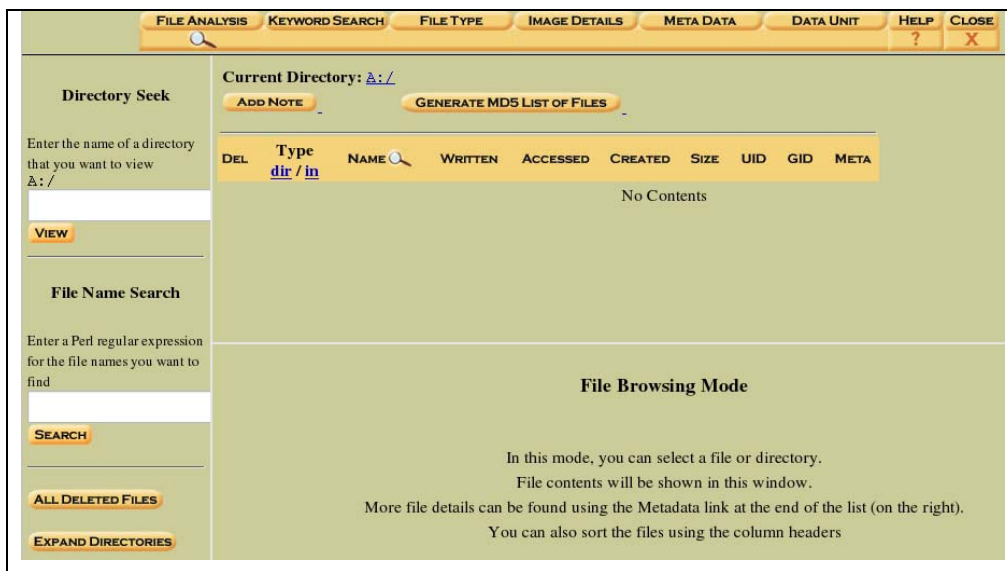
FILE ANALYSIS KEYWORD SEARCH FILE TYPE IMAGE DETAILS META DATA DATA UNIT HELP CLOSE

?

X

Directory Seek

Enter the name of a directory that you want to view
A:/

VIEW

File Name Search

Enter a Perl regular expression for the file names you want to find

SEARCH

ALL DELETED FILES

EXPAND DIRECTORIES

Current Directory: A:/

ADD NOTE

GENERATE MD5 LIST OF FILES

| DEL | Type dir / in | NAME | WRITTEN | ACCESSED | CREATED | SIZE | UID | GID | META |
|---|---|---|---|---|---|---|---|---|---|

No Contents

File Browsing Mode

In this mode, you can select a file or directory.
File contents will be shown in this window.
More file details can be found using the Metadata link at the end of the list (on the right).
You can also sort the files using the column headers